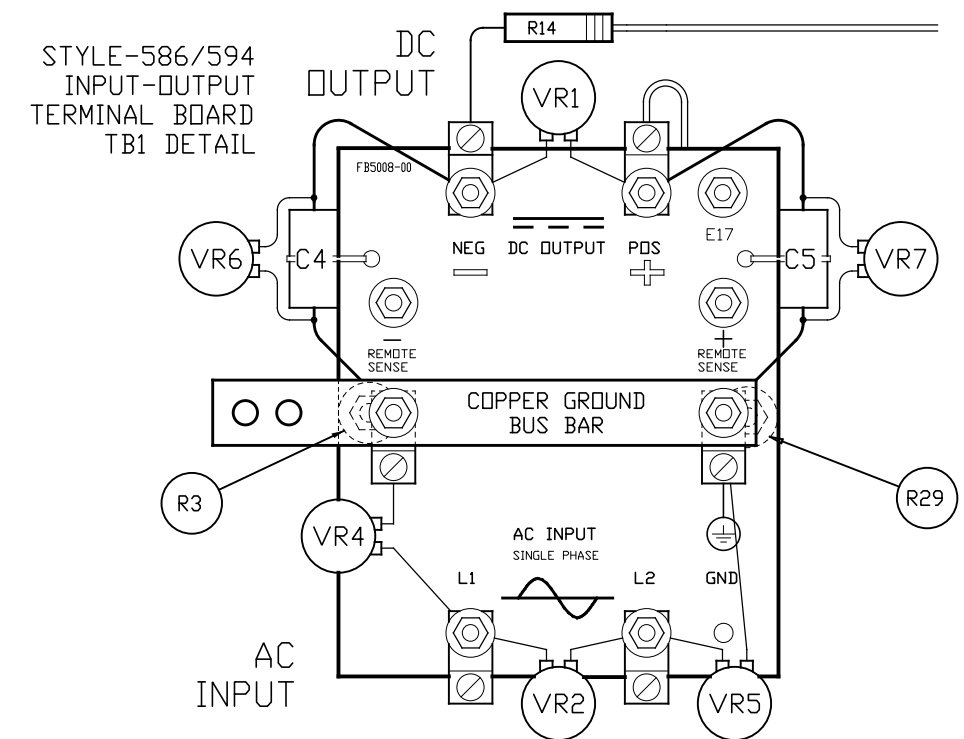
STYLE-586/594
INPUT-OUTPUT
TERMINAL BOARD
TB1 DETAIL

DC
OUTPUT

R14

VR1

FB5008-00

VR6

C4

NEG
—

DC OUTPUT

POS
+

E17

C5

VR7

—
REMOTE
SENSE

+
REMOTE
SENSE

COPPER GROUND
BUS BAR

R3

R29

VR4

AC INPUT
SINGLE PHASE

L1

L2

GND

AC
INPUT

VR2

VR5